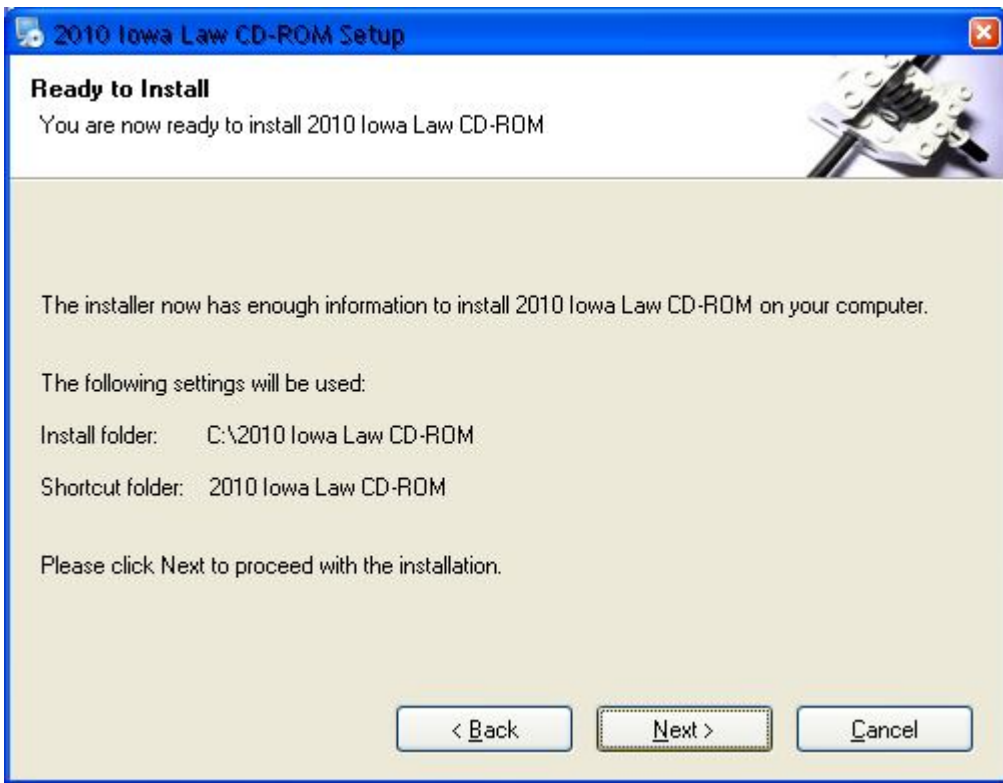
2010 Iowa Law CD-ROM Setup

Ready to Install
You are now ready to install 2010 Iowa Law CD-ROM

The installer now has enough information to install 2010 Iowa Law CD-ROM on your computer.

The following settings will be used:

Install folder: C:\2010 Iowa Law CD-ROM

Shortcut folder: 2010 Iowa Law CD-ROM

Please click Next to proceed with the installation.

< Back | Next > | Cancel